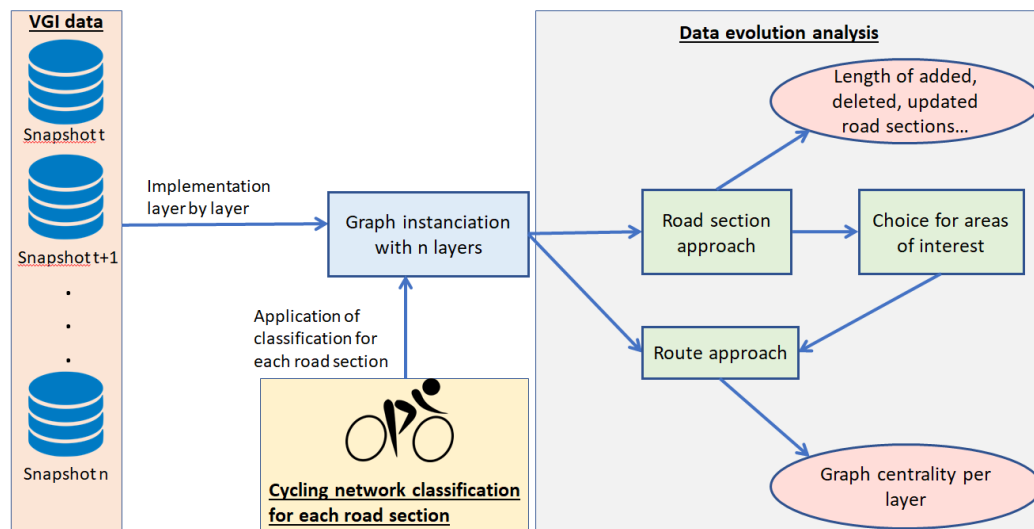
VGI data

Snapshot t

Snapshot t+1

.
.
.

Snapshot n

Implementation layer by layer

Graph instanciation with n layers

Application of classification for each road section

Cycling network classification for each road section

Data evolution analysis

Length of added, deleted, updated road sections…

Road section approach

Choice for areas of interest

Route approach

Graph centrality per layer